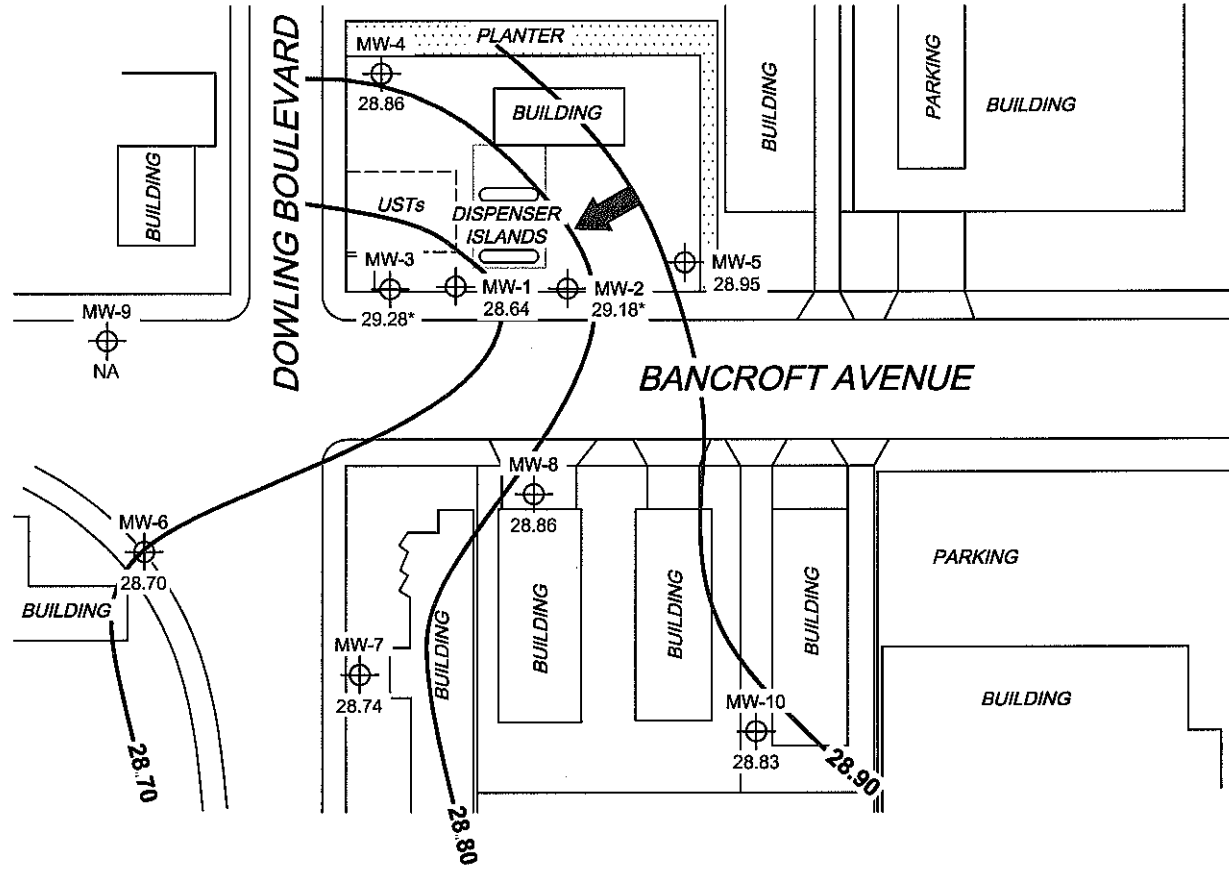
MW-4
PLANTER
28.86
BUILDING
BUILDING
PARKING
BUILDING
DOWLING BOULEVARD
BUILDING
USTs
DISPENSER ISLANDS
MW-3
MW-1
MW-2
MW-5
28.95
MW-9
29.28*
28.64
29.18*
NA
BANCROFT AVENUE
MW-8
28.86
MW-6
PARKING
28.70
BUILDING
BUILDING
BUILDING
BUILDING
MW-7
BUILDING
28.74
BUILDING
MW-10
28.83
28.70
28.80
28.90